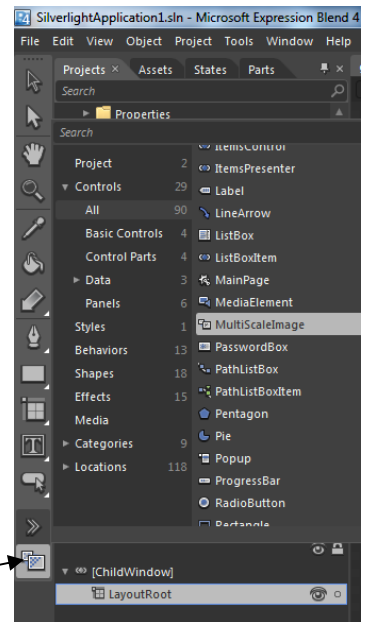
SilverlightApplication1.sln - Microsoft Expression Blend 4

File Edit View Object Project Tools Window Help

Projects × Assets States Parts

Search

Properties

Search

Project 2
Controls 29
All 90
Basic Controls 4
Control Parts 4
Data 3
Panels 6
Styles 1
Behaviors 13
Shapes 18
Effects 15
Media
Categories 9
Locations 118

ItemsControl
ItemsPresenter
Label
LineArrow
ListBox
ListBoxItem
MainPage
MediaElement
MultiScaleImage
PasswordBox
PathListBox
PathListBoxItem
Pentagon
Pie
Popup
ProgressBar
RadioButton
Rectangle

[ChildWindow]
LayoutRoot